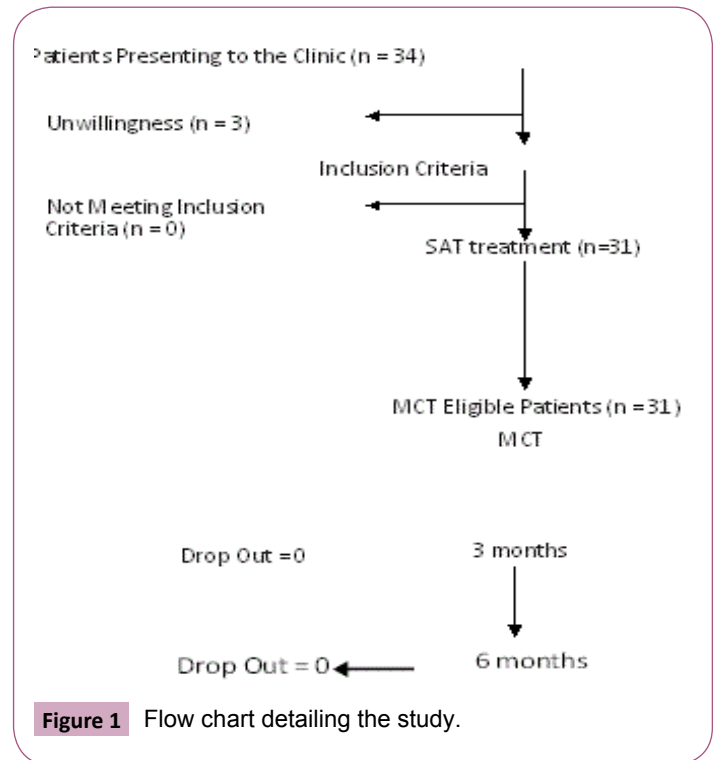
Patients Presenting to the Clinic (n = 34)

Unwillingness (n = 3)

Inclusion Criteria

Not Meeting Inclusion Criteria (n = 0)

SAT treatment (n=31)

MCT Eligible Patients (n = 31)

MCT

Drop Out =0

3 months

Drop Out = 0

6 months

Figure 1 Flow chart detailing the study.